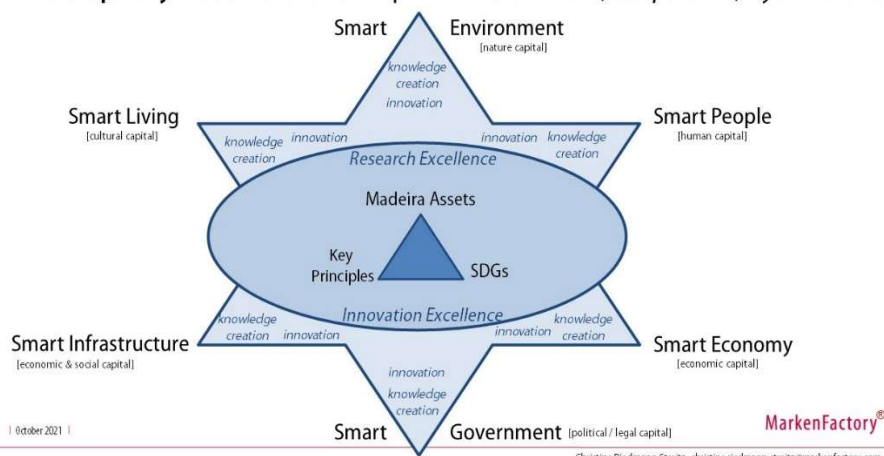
Smart Environment
[nature capital]

knowledge creation innovation

Smart Living
[cultural capital]

Smart People
[human capital]

knowledge creation innovation

innovation knowledge creation

Research Excellence

Madeira Assets

Key Principles

SDGs

Innovation Excellence

knowledge creation innovation

innovation knowledge creation

Smart Infrastructure
[economic & social capital]

Smart Economy
[economic capital]

innovation knowledge creation

Smart Government [political / legal capital]

| October 2021 |

MarkenFactory®